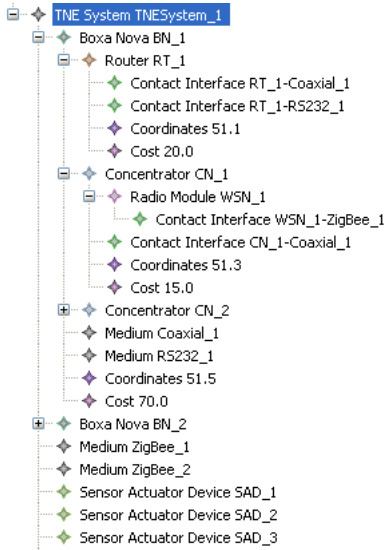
TNE System TNESystem_1
Boxa Nova BN_1
Router RT_1
Contact Interface RT_1-Coaxial_1
Contact Interface RT_1-RS232_1
Coordinates 51.1
Cost 20.0
Concentrator CN_1
Radio Module WSN_1
Contact Interface WSN_1-ZigBee_1
Contact Interface CN_1-Coaxial_1
Coordinates 51.3
Cost 15.0
Concentrator CN_2
Medium Coaxial_1
Medium RS232_1
Coordinates 51.5
Cost 70.0
Boxa Nova BN_2
Medium ZigBee_1
Medium ZigBee_2
Sensor Actuator Device SAD_1
Sensor Actuator Device SAD_2
Sensor Actuator Device SAD_3